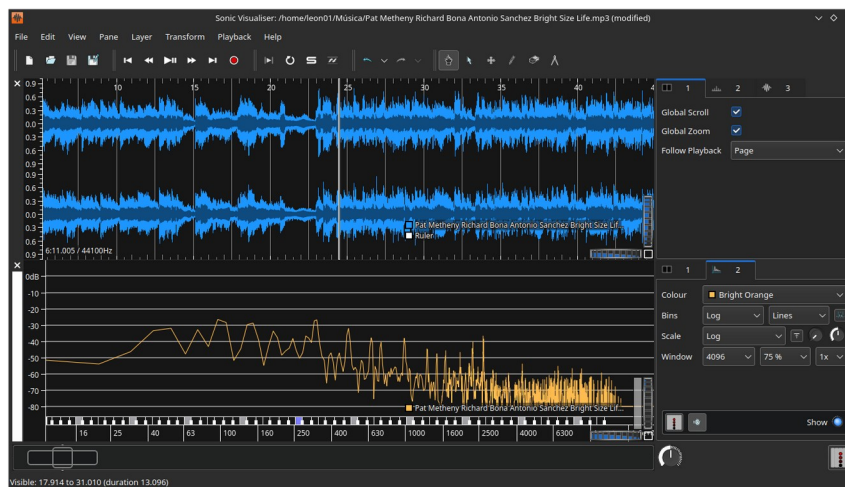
Sonic Visualiser: /home/leon01/Música/Pat Metheny Richard Bona Antonio Sanchez Bright Size Life.mp3 (modified)

File Edit View Pane Layer Transform Playback Help

0.9
0.6
0.3
0.0
0.3
0.6
0.9
0.6
0.3
0.0
0.3
0.6
0.9

10 15 20 25 30 35 40

Pat Metheny Richard Bona Antonio Sanchez Bright Size Life...
Ruler

6:11.005 / 44100Hz

0dB
-10
-20
-30
-40
-50
-60
-70
-80

Pat Metheny Richard Bona Antonio Sanchez Bright Size Life...

16 25 40 63 100 160 250 400 630 1000 1600 2500 4000 6300

1 2 3

Global Scroll
Global Zoom
Follow Playback Page

1 2

Colour Bright Orange
Bins Log Lines
Scale Log
Window 4096 75 % 1x

Show

Visible: 17.914 to 31.010 (duration 13.096)